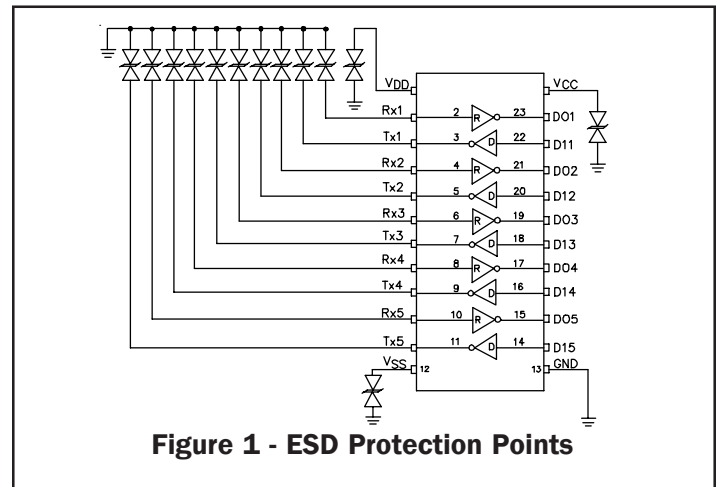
$V_{DD}$
$V_{CC}$
Rx1 2 R 23 DO1
Tx1 3 D 22 D11
Rx2 4 R 21 DO2
Tx2 5 D 20 D12
Rx3 6 R 19 DO3
Tx3 7 D 18 D13
Rx4 8 R 17 DO4
Tx4 9 D 16 D14
Rx5 10 R 15 DO5
Tx5 11 D 14 D15
$V_{SS}$ 12
13 GND

Figure 1 - ESD Protection Points